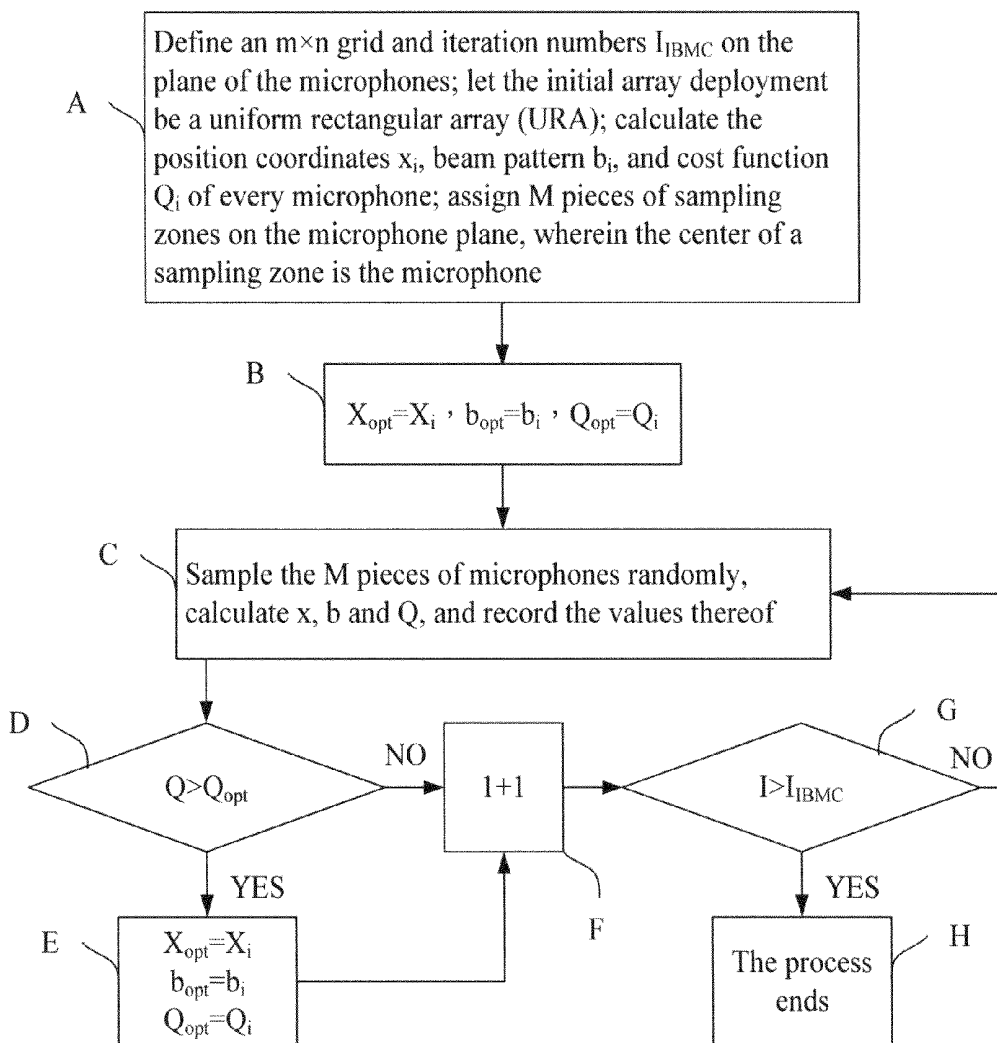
A

Define an m×n grid and iteration numbers $I_{IBMC}$ on the plane of the microphones; let the initial array deployment be a uniform rectangular array (URA); calculate the position coordinates $x_i$, beam pattern $b_i$, and cost function $Q_i$ of every microphone; assign M pieces of sampling zones on the microphone plane, wherein the center of a sampling zone is the microphone

B

$X_{opt}=X_i$ , $b_{opt}=b_i$ , $Q_{opt}=Q_i$

C

Sample the M pieces of microphones randomly, calculate x, b and Q, and record the values thereof

D

$Q>Q_{opt}$

NO

1+1

G

$I>I_{IBMC}$

NO

YES

E

$X_{opt}=X_i$
$b_{opt}=b_i$
$Q_{opt}=Q_i$

F

YES

The process ends

H